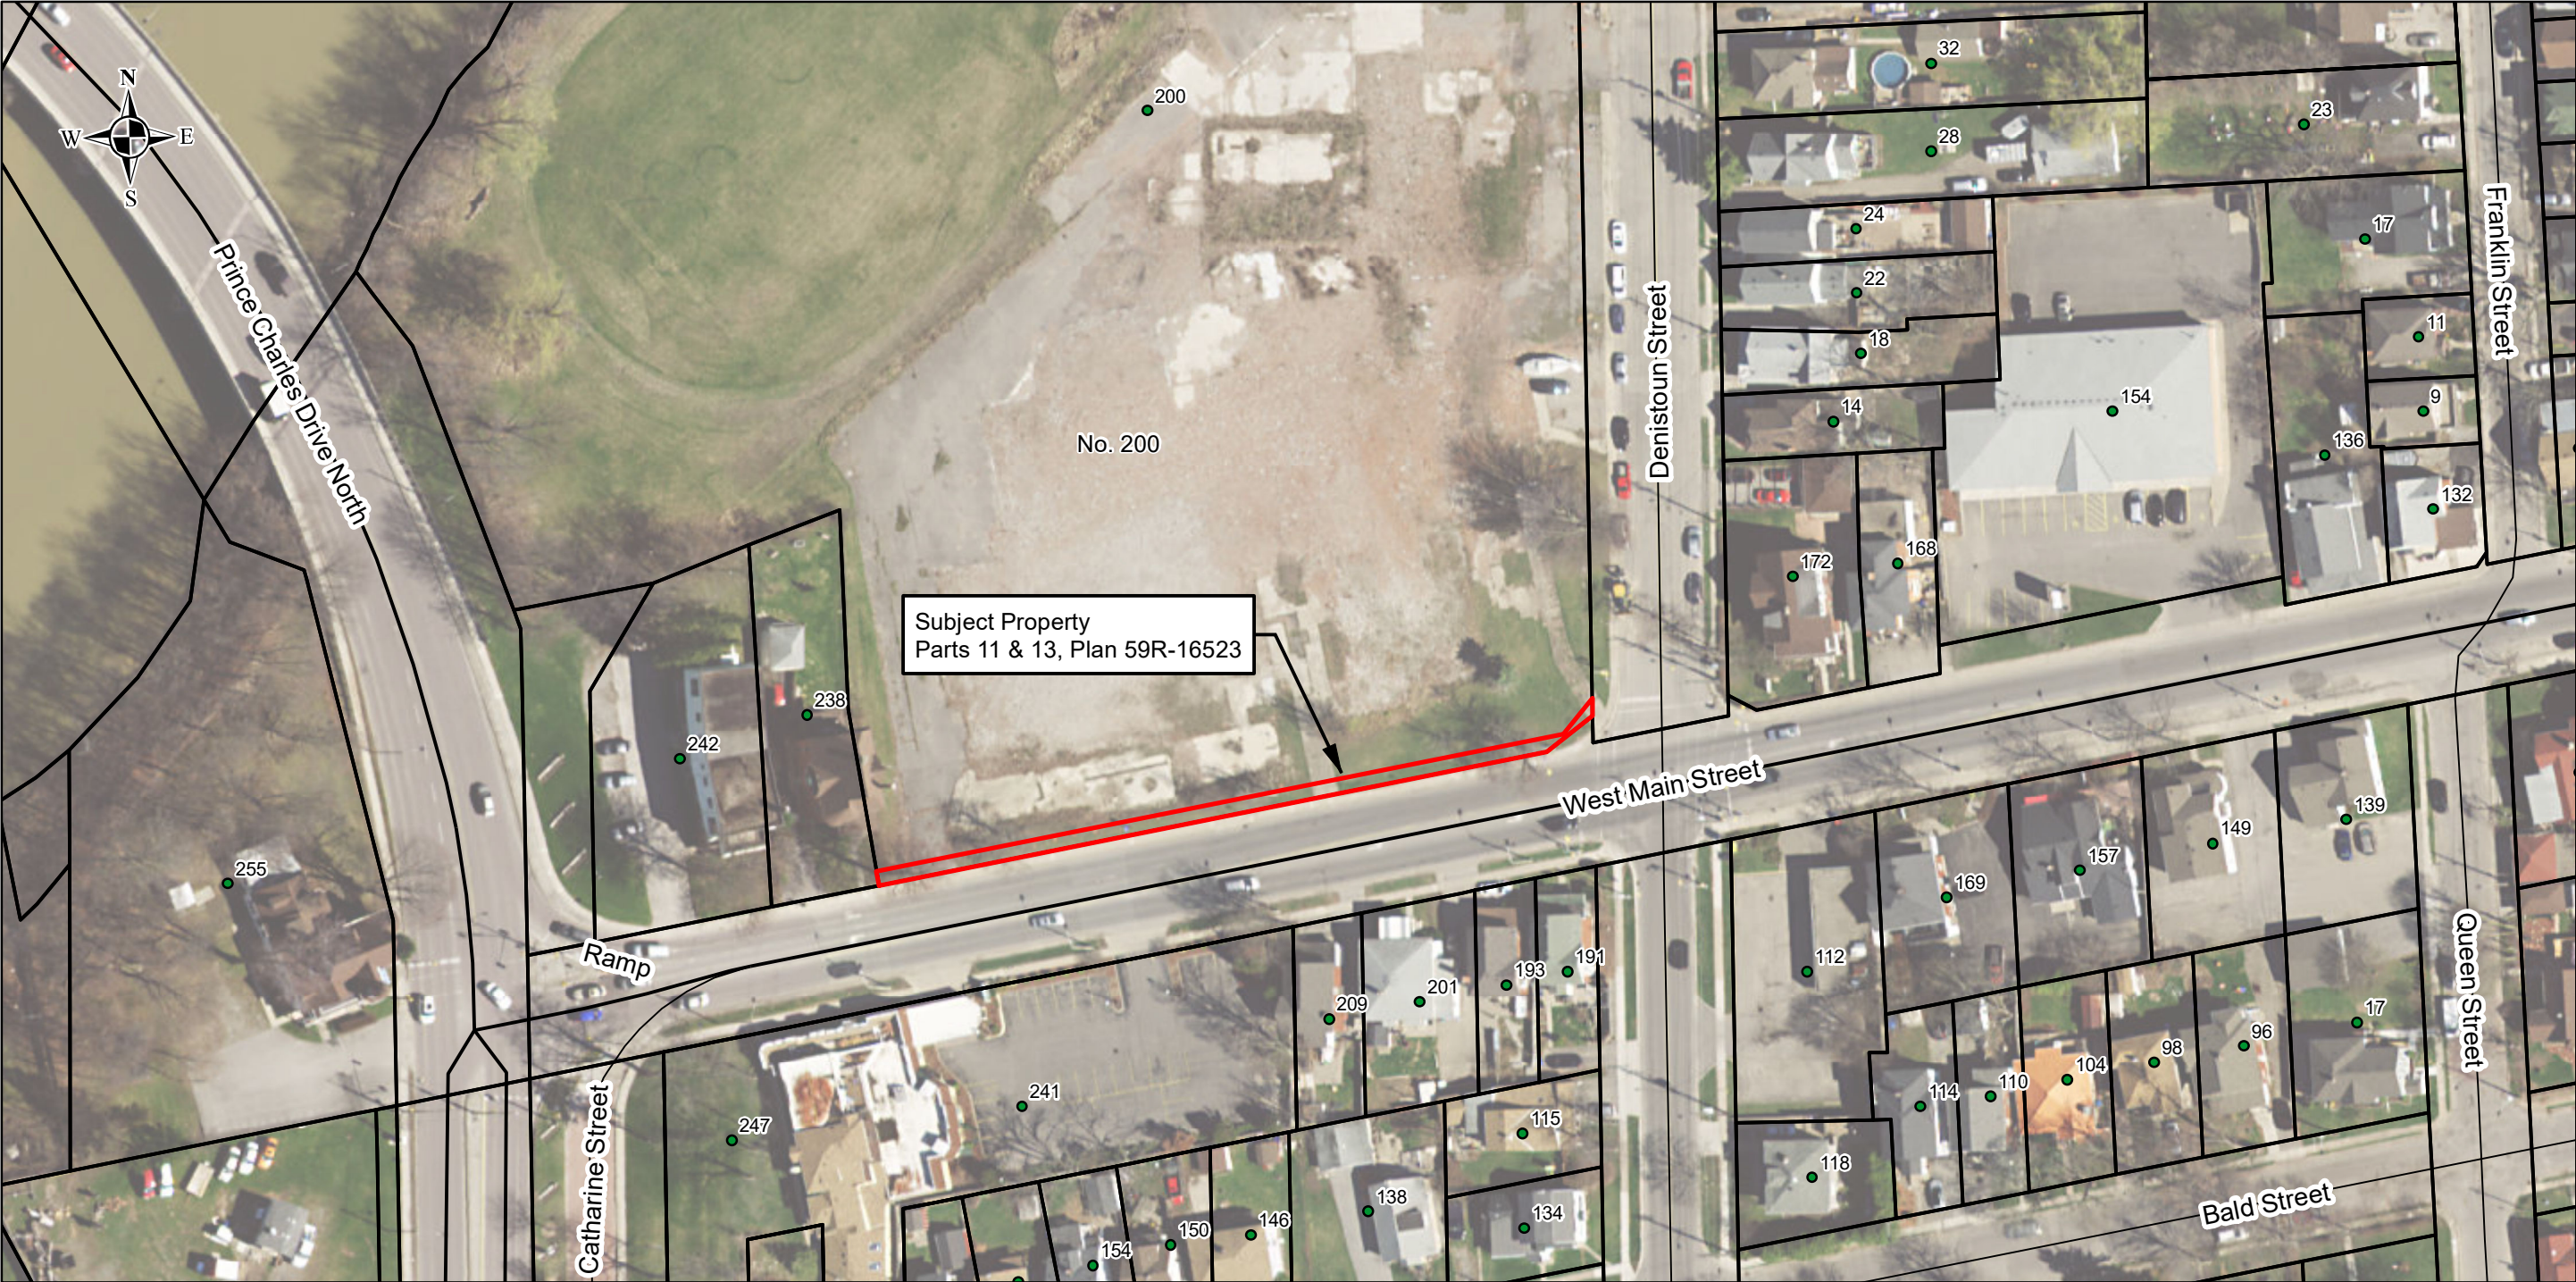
N
W
E
S

Prince Charles Drive North

200

32

28

23

24

22

18

14

17

11

9

Franklin Street

Denistoun Street

No. 200

154

136

132

172

168

Subject Property
Parts 11 & 13, Plan 59R-16523

238

242

255

West Main Street

139

149

157

169

112

Ramp

193

191

209

201

17

96

98

104

110

114

118

241

247

115

138

134

146

150

154

Catharine Street

Queen Street

Bald Street